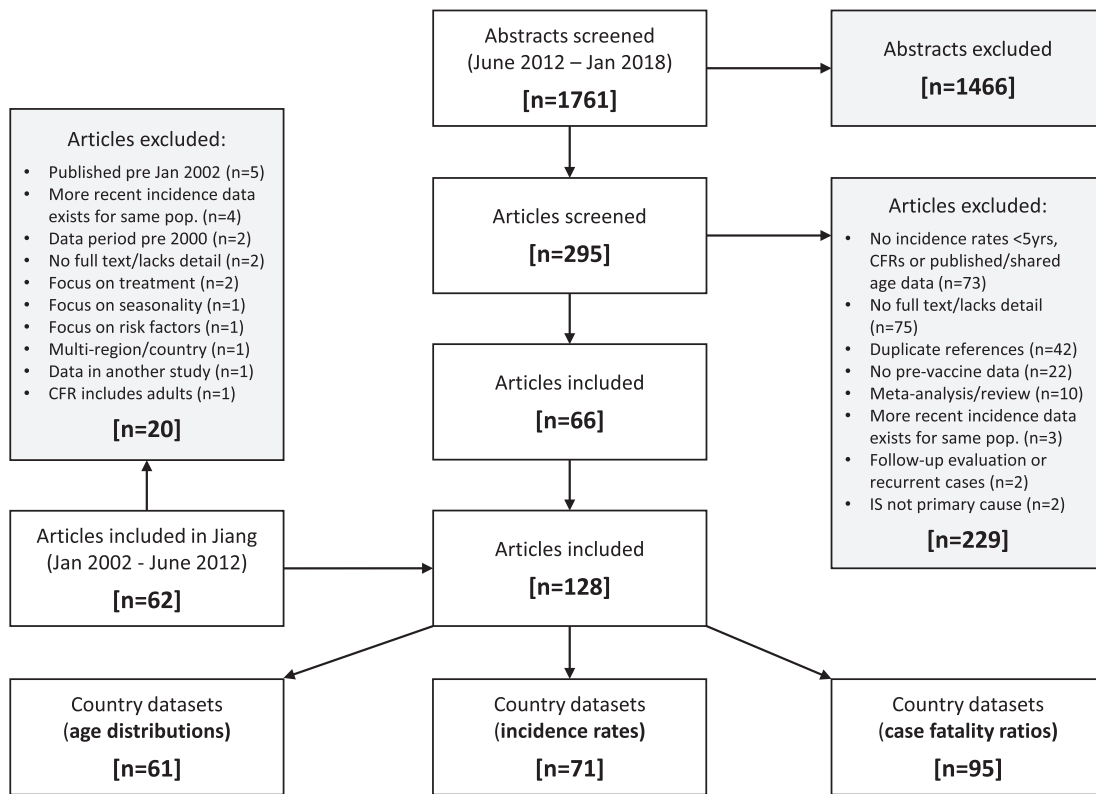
Abstracts screened
(June 2012 – Jan 2018)
[n=1761]

Abstracts excluded
[n=1466]

Articles excluded:
- Published pre Jan 2002 (n=5)
- More recent incidence data exists for same pop. (n=4)
- Data period pre 2000 (n=2)
- No full text/lacks detail (n=2)
- Focus on treatment (n=2)
- Focus on seasonality (n=1)
- Focus on risk factors (n=1)
- Multi-region/country (n=1)
- Data in another study (n=1)
- CFR includes adults (n=1)

[n=20]

Articles screened
[n=295]

Articles excluded:
- No incidence rates <5yrs, CFRs or published/shared age data (n=73)
- No full text/lacks detail (n=75)
- Duplicate references (n=42)
- No pre-vaccine data (n=22)
- Meta-analysis/review (n=10)
- More recent incidence data exists for same pop. (n=3)
- Follow-up evaluation or recurrent cases (n=2)
- IS not primary cause (n=2)

[n=229]

Articles included
[n=66]

Articles included in Jiang
(Jan 2002 - June 2012)
[n=62]

Articles included
[n=128]

Country datasets
(age distributions)
[n=61]

Country datasets
(incidence rates)
[n=71]

Country datasets
(case fatality ratios)
[n=95]